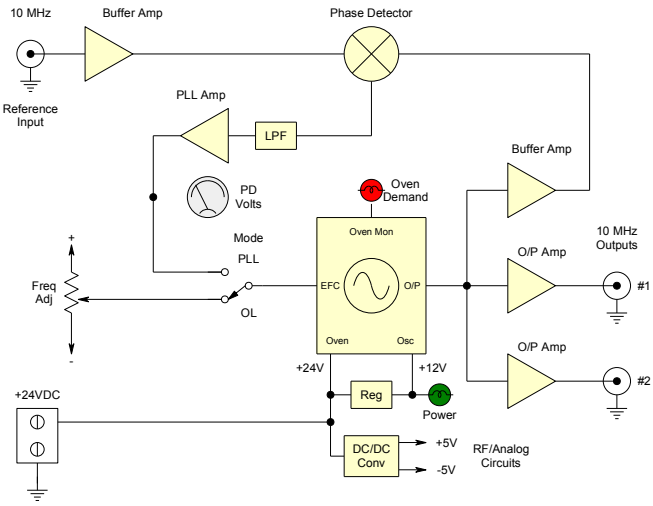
10 MHz
Buffer Amp
Phase Detector
Reference Input
PLL Amp
LPF
PD Volts
Oven Demand
Buffer Amp
Mode
PLL
Oven Mon
10 MHz Outputs
+
Freq Adj
-
OL
EFC
O/P
O/P Amp
#1
Oven
Osc
+24V
+12V
O/P Amp
+24VDC
Reg
Power
#2
DC/DC Conv
+5V
-5V
RF/Analog Circuits